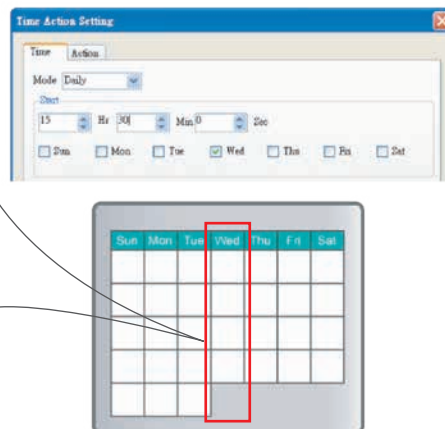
Time Action Setting

Time | Action

Mode Daily

Start

15 Hr 30 Min 0 Sec

Sun Mon Tue Wed Thu Fri Sat

| Sun | Mon | Tue | Wed | Thu | Fri | Sat |
|---|---|---|---|---|---|---|
| | | | | | | |
| | | | | | | |
| | | | | | | |
| | | | | | | |
| | | | | | | |